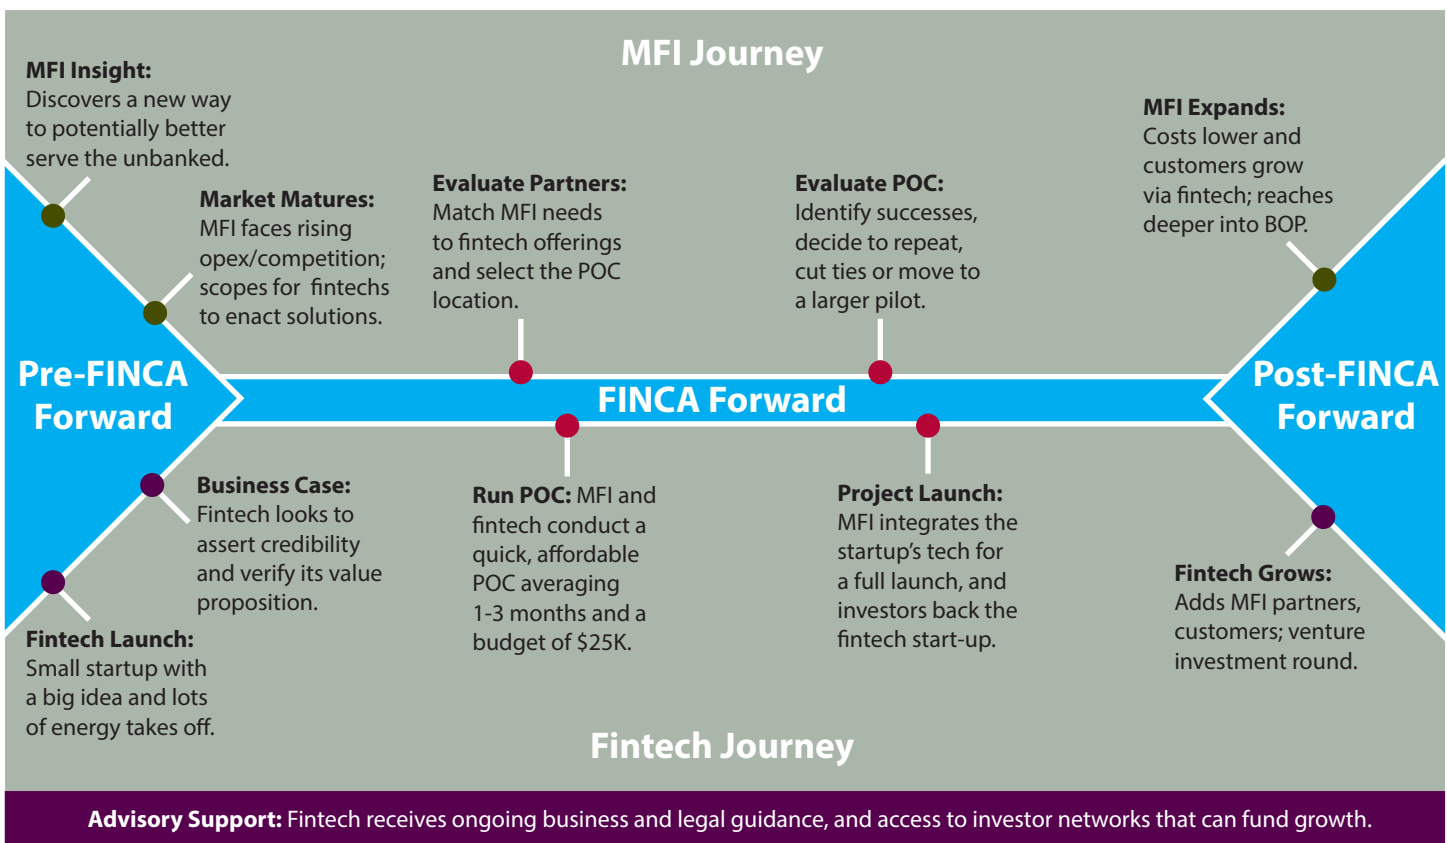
MFI Journey

MFI Insight: Discovers a new way to potentially better serve the unbanked.

Market Matures: MFI faces rising opex/competition; scopes for fintechs to enact solutions.

Evaluate Partners: Match MFI needs to fintech offerings and select the POC location.

Evaluate POC: Identify successes, decide to repeat, cut ties or move to a larger pilot.

MFI Expands: Costs lower and customers grow via fintech; reaches deeper into BOP.

Pre-FINCA Forward

FINCA Forward

Post-FINCA Forward

Business Case: Fintech looks to assert credibility and verify its value proposition.

Run POC: MFI and fintech conduct a quick, affordable POC averaging 1-3 months and a budget of $25K.

Project Launch: MFI integrates the startup's tech for a full launch, and investors back the fintech start-up.

Fintech Grows: Adds MFI partners, customers; venture investment round.

Fintech Launch: Small startup with a big idea and lots of energy takes off.

Fintech Journey

Advisory Support: Fintech receives ongoing business and legal guidance, and access to investor networks that can fund growth.